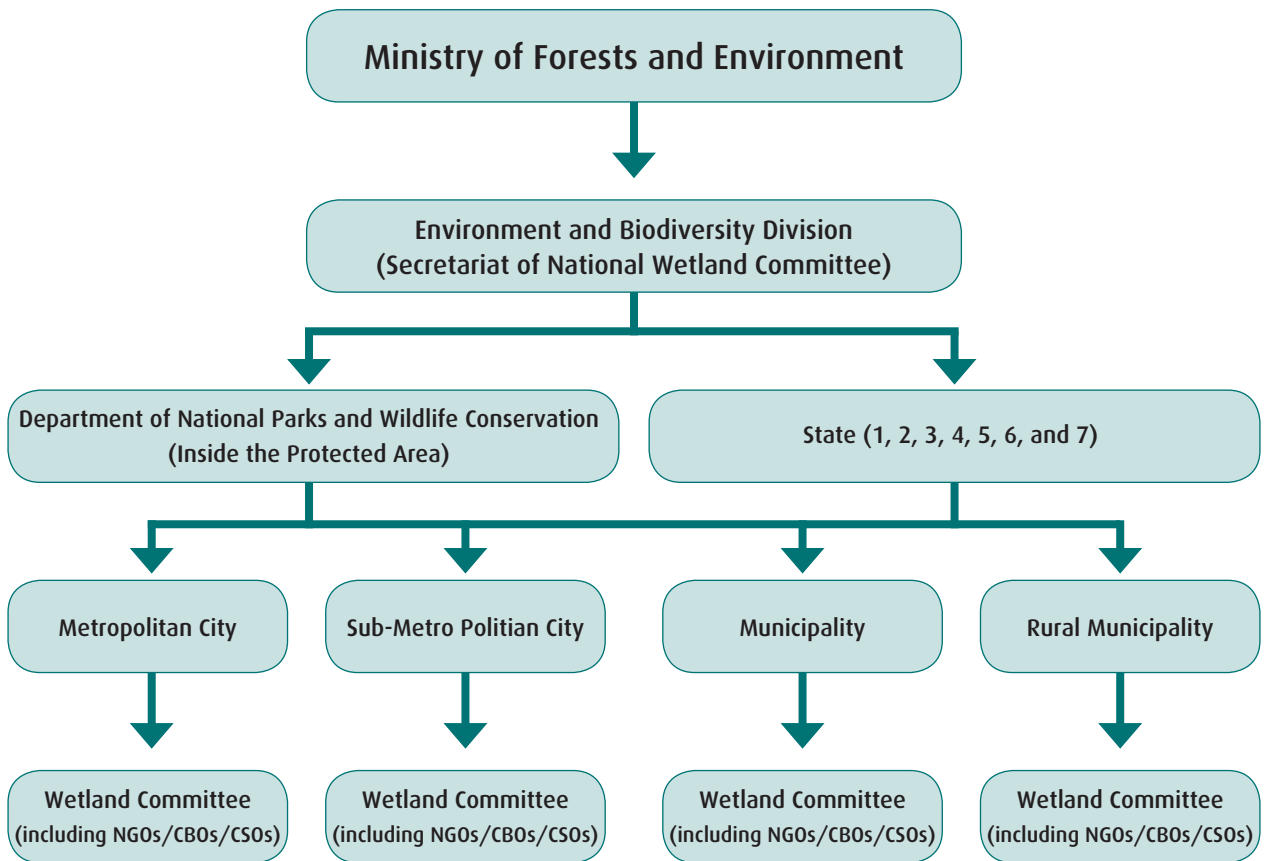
Ministry of Forests and Environment

Environment and Biodiversity Division
(Secretariat of National Wetland Committee)

Department of National Parks and Wildlife Conservation
(Inside the Protected Area)

State (1, 2, 3, 4, 5, 6, and 7)

Metropolitan City

Sub-Metro Politian City

Municipality

Rural Municipality

Wetland Committee
(including NGOs/CBOs/CSOs)

Wetland Committee
(including NGOs/CBOs/CSOs)

Wetland Committee
(including NGOs/CBOs/CSOs)

Wetland Committee
(including NGOs/CBOs/CSOs)